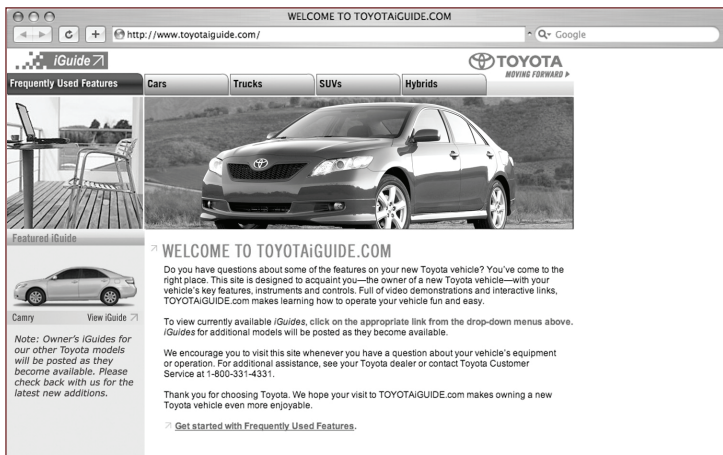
WELCOME TO TOYOTAiGUIDE.COM

http://www.toyotaiguide.com/

Q- Google

iGuide

TOYOTA
MOVING FORWARD ▶

Frequently Used Features

Cars

Trucks

SUVs

Hybrids

Featured iGuide

Camry

View iGuide

Note: Owner's iGuides for our other Toyota models will be posted as they become available. Please check back with us for the latest new additions.

WELCOME TO TOYOTAiGUIDE.COM

Do you have questions about some of the features on your new Toyota vehicle? You've come to the right place. This site is designed to acquaint you—the owner of a new Toyota vehicle—with your vehicle's key features, instruments and controls. Full of video demonstrations and interactive links, TOYOTAiGUIDE.com makes learning how to operate your vehicle fun and easy.

To view currently available iGuides, click on the appropriate link from the drop-down menus above. iGuides for additional models will be posted as they become available.

We encourage you to visit this site whenever you have a question about your vehicle's equipment or operation. For additional assistance, see your Toyota dealer or contact Toyota Customer Service at 1-800-331-4331.

Thank you for choosing Toyota. We hope your visit to TOYOTAiGUIDE.com makes owning a new Toyota vehicle even more enjoyable.

Get started with Frequently Used Features.